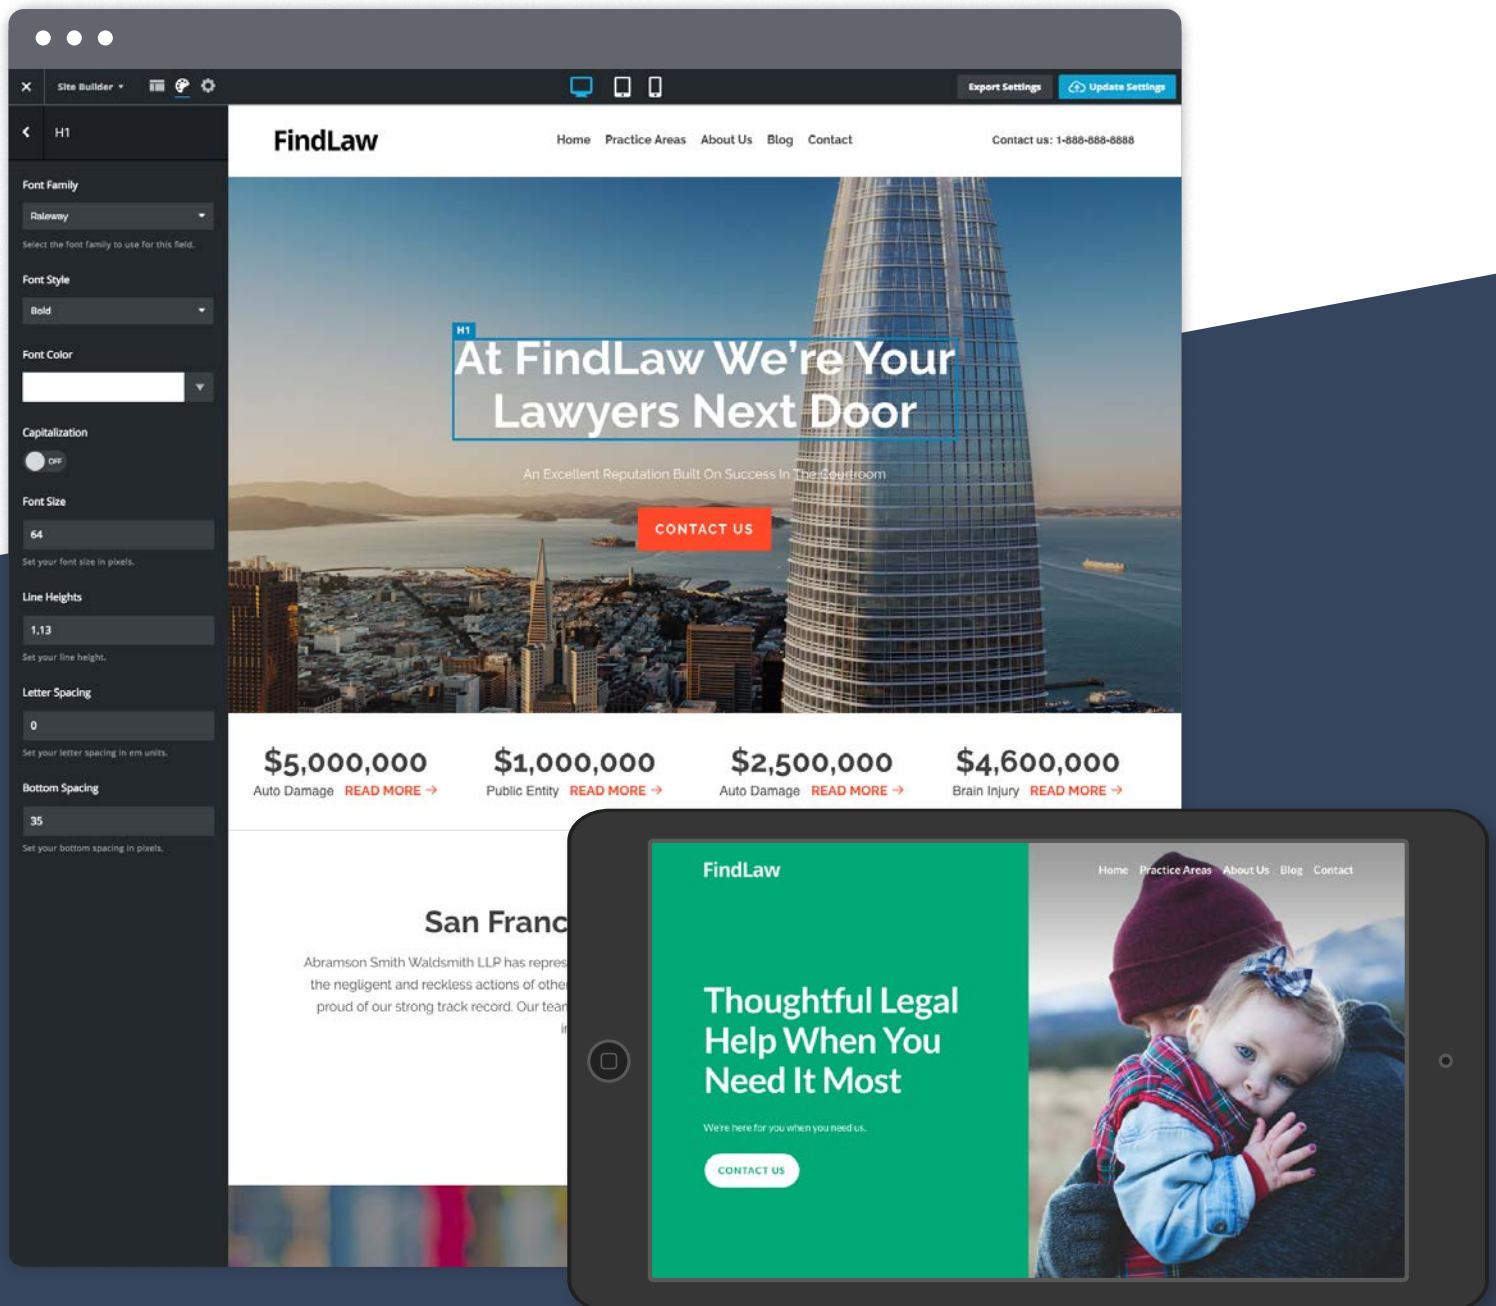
Site Builder

Export Settings

Update Settings

H1

Font Family

Raleway

Select the font family to use for this field.

Font Style

Bold

Font Color

Capitalization

OFF

Font Size

64

Set your font size in pixels.

Line Heights

1.13

Set your line height.

Letter Spacing

0

Set your letter spacing in em units.

Bottom Spacing

35

Set your bottom spacing in pixels.

FindLaw

Home Practice Areas About Us Blog Contact

Contact us: 1-888-888-8888

H1

At FindLaw We're Your Lawyers Next Door

An Excellent Reputation Built On Success In The Courtroom

CONTACT US

$5,000,000
Auto Damage READ MORE →

$1,000,000
Public Entity READ MORE →

$2,500,000
Auto Damage READ MORE →

$4,600,000
Brain Injury READ MORE →

San Franc

Abramson Smith Waldsmith LLP has repres the negligent and reckless actions of other proud of our strong track record. Our tean

FindLaw

Home Practice Areas About Us Blog Contact

Thoughtful Legal Help When You Need It Most

We're here for you when you need us.

CONTACT US